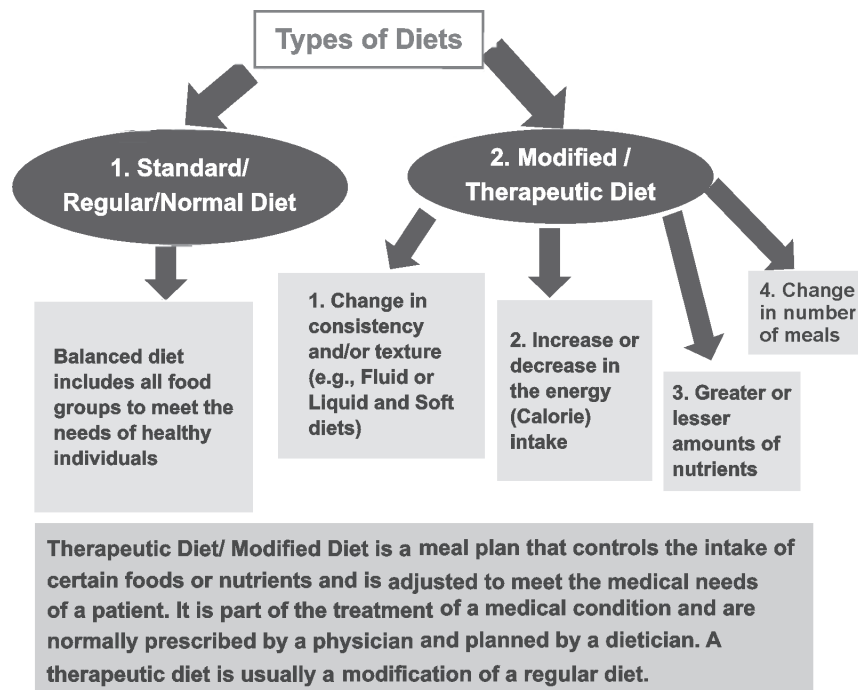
Types of Diets

1. Standard/ Regular/Normal Diet

2. Modified / Therapeutic Diet

Balanced diet includes all food groups to meet the needs of healthy individuals

1. Change in consistency and/or texture (e.g., Fluid or Liquid and Soft diets)

2. Increase or decrease in the energy (Calorie) intake

3. Greater or lesser amounts of nutrients

4. Change in number of meals

Therapeutic Diet/ Modified Diet is a meal plan that controls the intake of certain foods or nutrients and is adjusted to meet the medical needs of a patient. It is part of the treatment of a medical condition and are normally prescribed by a physician and planned by a dietician. A therapeutic diet is usually a modification of a regular diet.